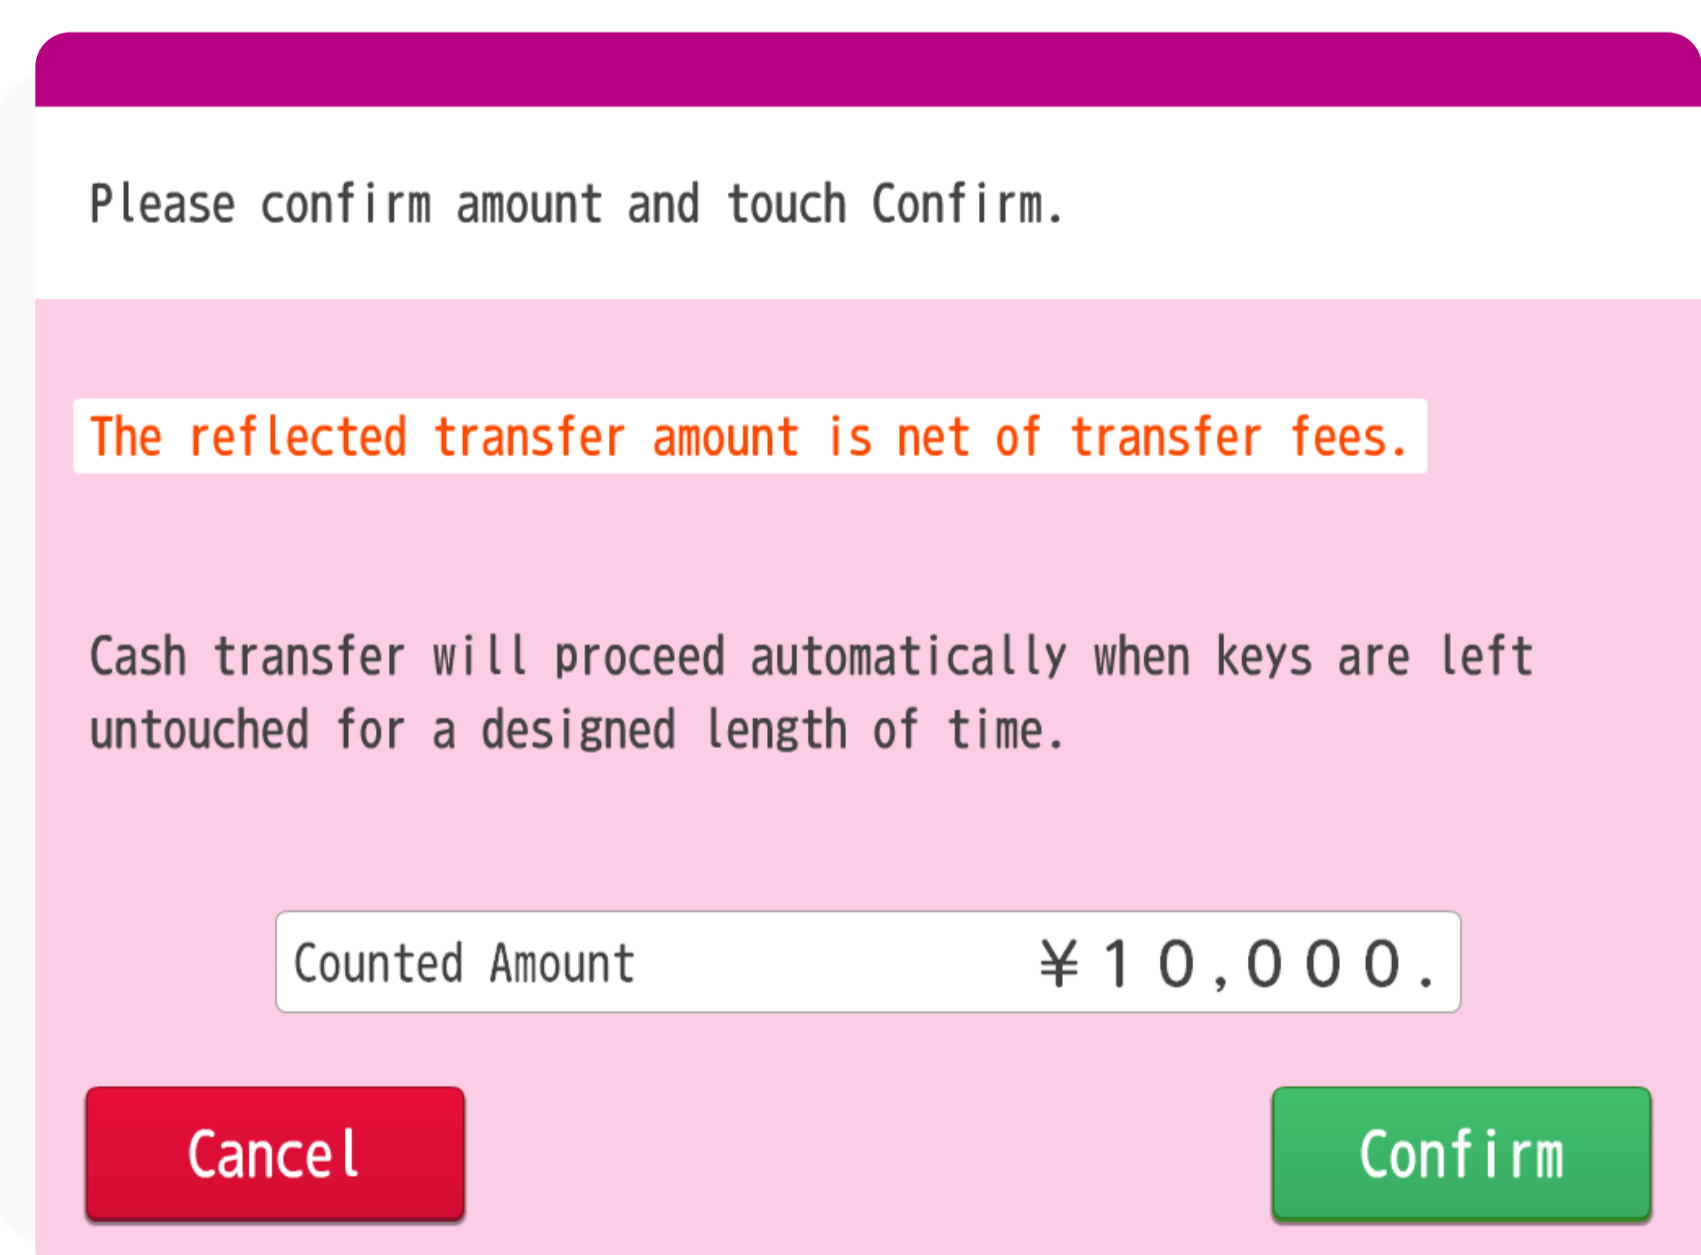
Please confirm amount and touch Confirm.

The reflected transfer amount is net of transfer fees.

Cash transfer will proceed automatically when keys are left untouched for a designed length of time.

Counted Amount ¥10,000.

Cancel

Confirm